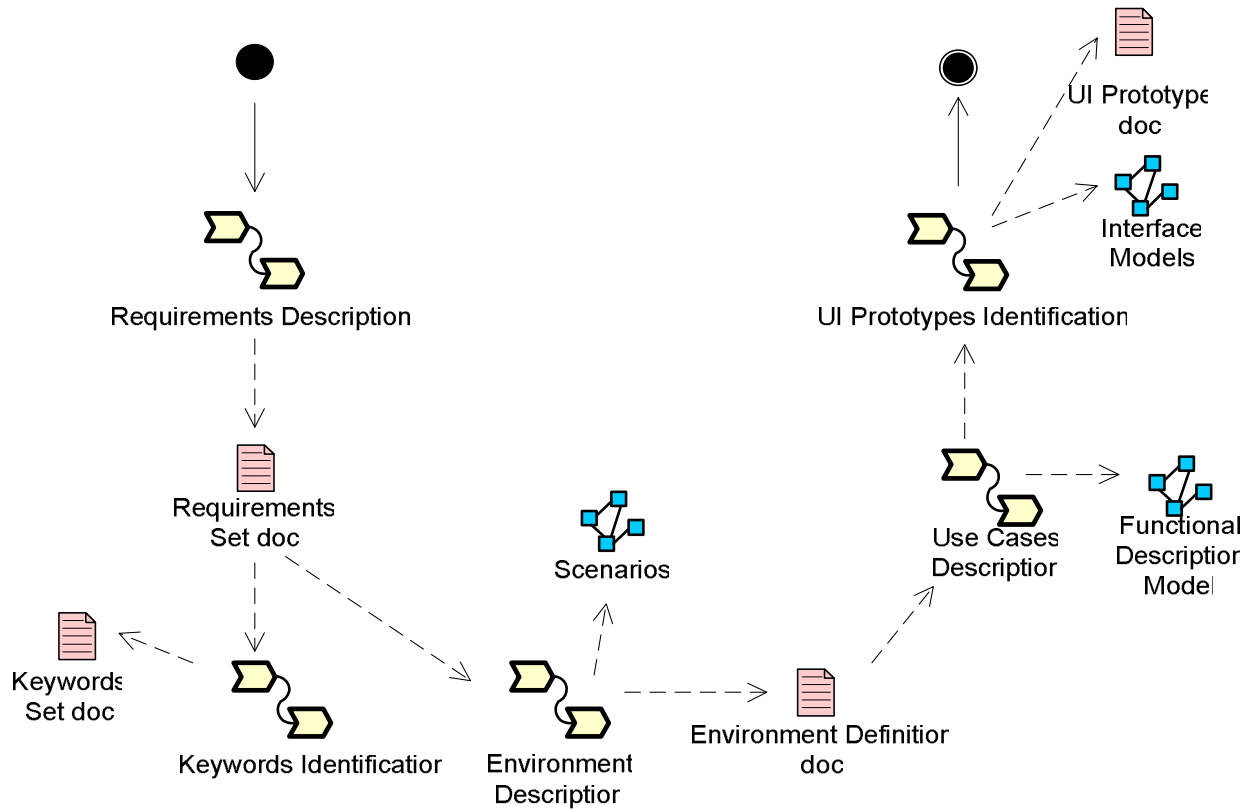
UI Prototype doc

Interface Models

UI Prototypes Identification

Requirements Description

Requirements Set doc

Scenarios

Use Cases Descriptior

Functional Descriptior Model

Keywords Set doc

Keywords Identificatior

Environment Descriptior

Environment Definitior doc